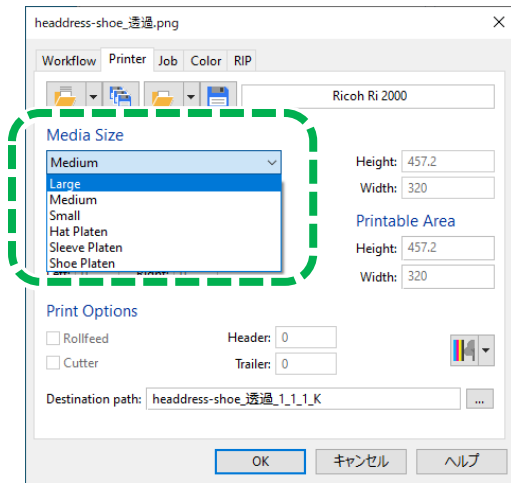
headdress-shoe_透過.png

Workflow Printer Job Color RIP

Ricoh Ri 2000

Media Size

Medium

Large
Medium
Small
Hat Platen
Sleeve Platen
Shoe Platen

Height: 457.2
Width: 320

Printable Area

Height: 457.2
Width: 320

Print Options

Rollfeed
Cutter

Header: 0
Trailer: 0

Destination path: headdress-shoe_透過_1_1_1_K

...

OK キャンセル ヘルプ